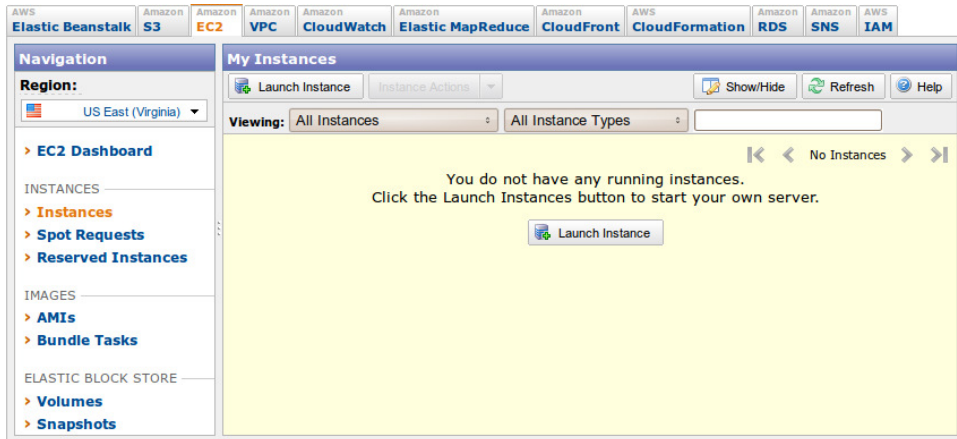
AWS Elastic Beanstalk | Amazon S3 | Amazon EC2 | Amazon VPC | Amazon CloudWatch | Amazon Elastic MapReduce | Amazon CloudFront | AWS CloudFormation | Amazon RDS | Amazon SNS | AWS IAM

Navigation

Region:

US East (Virginia)

› EC2 Dashboard

INSTANCES

› Instances

› Spot Requests

› Reserved Instances

IMAGES

› AMIs

› Bundle Tasks

ELASTIC BLOCK STORE

› Volumes

› Snapshots

My Instances

Launch Instance | Instance Actions | Show/Hide | Refresh | Help

Viewing: All Instances | All Instance Types

No Instances

You do not have any running instances.
Click the Launch Instances button to start your own server.

Launch Instance